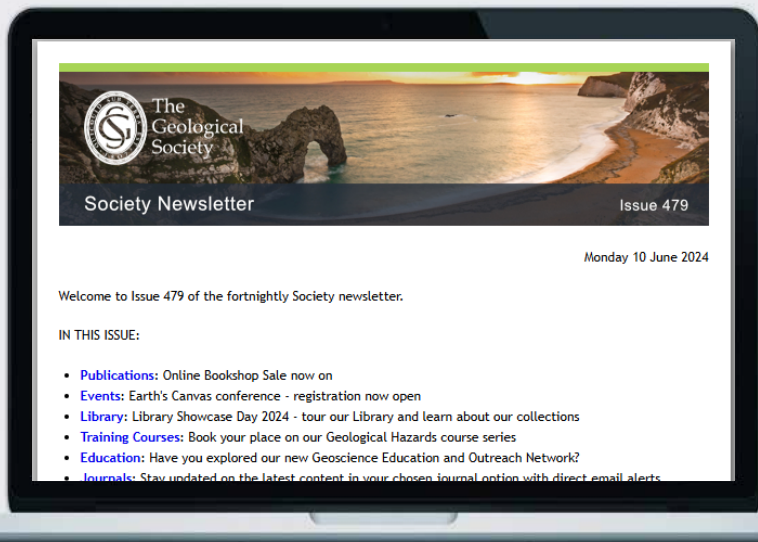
The Geological Society

Society Newsletter

Issue 479

Monday 10 June 2024

Welcome to Issue 479 of the fortnightly Society newsletter.

IN THIS ISSUE:

- Publications: Online Bookshop Sale now on
- Events: Earth's Canvas conference - registration now open
- Library: Library Showcase Day 2024 - tour our Library and learn about our collections
- Training Courses: Book your place on our Geological Hazards course series
- Education: Have you explored our new Geoscience Education and Outreach Network?
- Journals: Stay updated on the latest content in your chosen journal option with direct email alerts